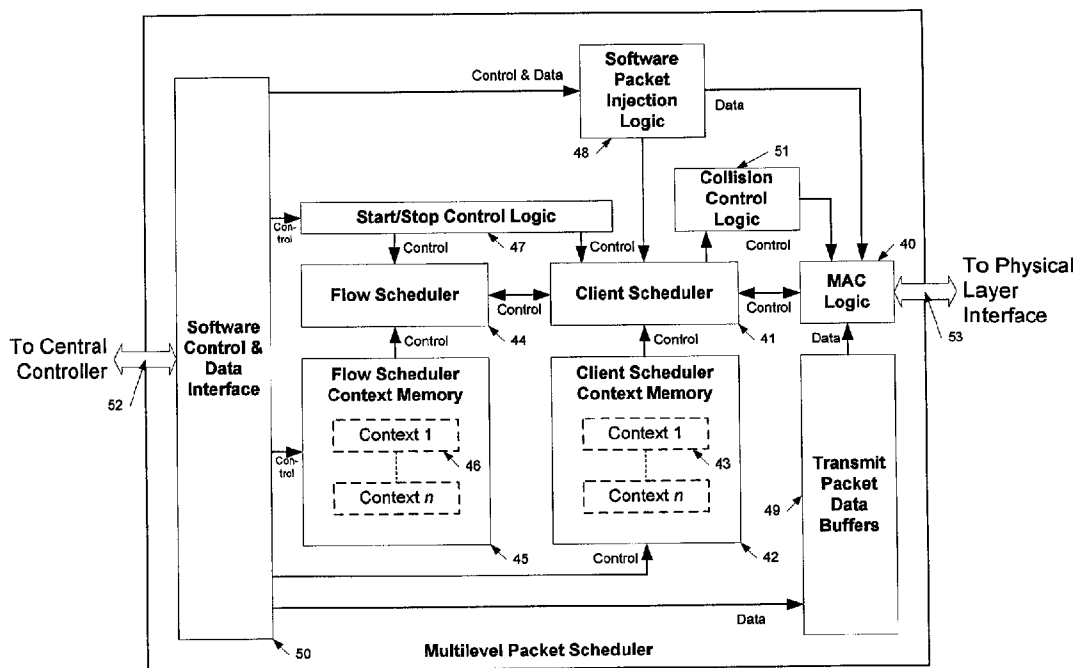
Control & Data

Software Packet Injection Logic

Data

48

51

Collision Control Logic

Start/Stop Control Logic

Con-trol

47

Control

Control

Control

40

Flow Scheduler

Client Scheduler

Control

MAC Logic

To Physical Layer Interface

Control

44

Control

41

Data

53

To Central Controller

52

Software Control & Data Interface

Flow Scheduler Context Memory

Context 1

46

Context $n$

Con-trol

Client Scheduler Context Memory

Context 1

43

Context $n$

49

Transmit Packet Data Buffers

45

Control

42

Data

50

Multilevel Packet Scheduler